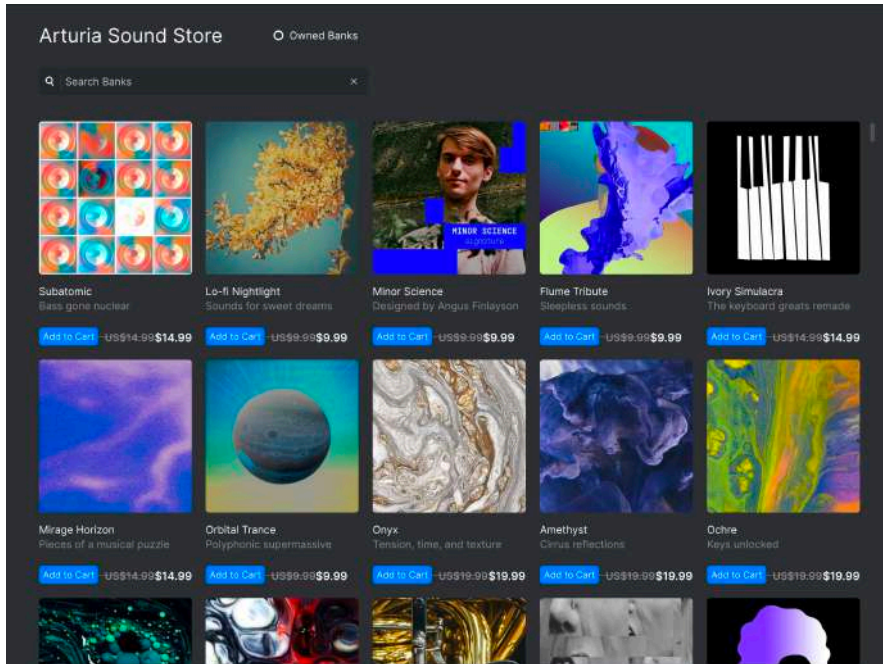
Arturia Sound Store

Owned Banks

Search Banks

×

MINOR SCIENCE
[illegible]

Subatomic
Bass gone nuclear
Add to Cart ~~US$14.99~~ $14.99

Lo-fi Nightlight
Sounds for sweet dreams
Add to Cart ~~US$9.99~~ $9.99

Minor Science
Designed by Angus Finlayson
Add to Cart ~~US$9.99~~ $9.99

Flume Tribute
Sleepless sounds
Add to Cart ~~US$9.99~~ $9.99

Ivory Simulacra
The keyboard greats remade
Add to Cart ~~US$14.99~~ $14.99

Mirage Horizon
Pieces of a musical puzzle
Add to Cart ~~US$14.99~~ $14.99

Orbital Trance
Polyphonic supermassive
Add to Cart ~~US$9.99~~ $9.99

Onyx
Tension, time, and texture
Add to Cart ~~US$19.99~~ $19.99

Amethyst
Cirrus reflections
Add to Cart ~~US$19.99~~ $19.99

Ochre
Keys unlocked
Add to Cart ~~US$19.99~~ $19.99